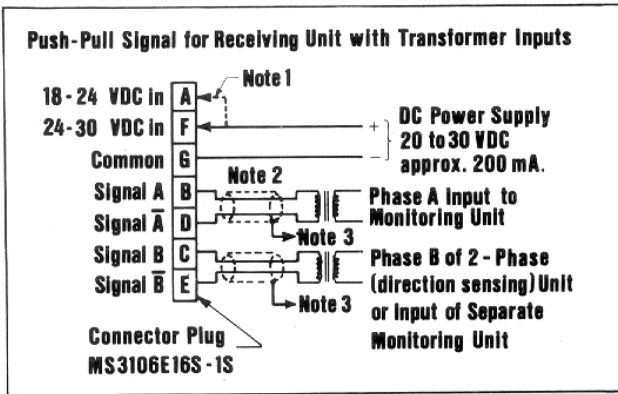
Push-Pull Signal for Receiving Unit with Transformer Inputs

Note 1

18 - 24 VDC in A

24-30 VDC in F

Common G

Signal A B

Signal $\overline{A}$ D

Signal B C

Signal $\overline{B}$ E

DC Power Supply 20 to 30 VDC approx. 200 mA.

+

−

Note 2

Phase A Input to Monitoring Unit

Note 3

Phase B of 2 - Phase (direction sensing) Unit or Input of Separate Monitoring Unit

Note 3

Connector Plug MS3106E16S - 1S